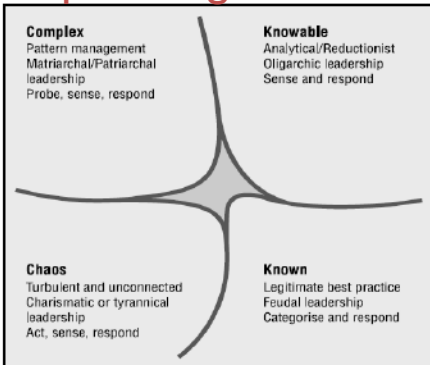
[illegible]

Complex
Pattern management
Matriarchal/Patriarchal leadership
Probe, sense, respond

Knowable
Analytical/Reductionist
Oligarchic leadership
Sense and respond

Chaos
Turbulent and unconnected
Charismatic or tyrannical leadership
Act, sense, respond

Known
Legitimate best practice
Feudal leadership
Categorise and respond